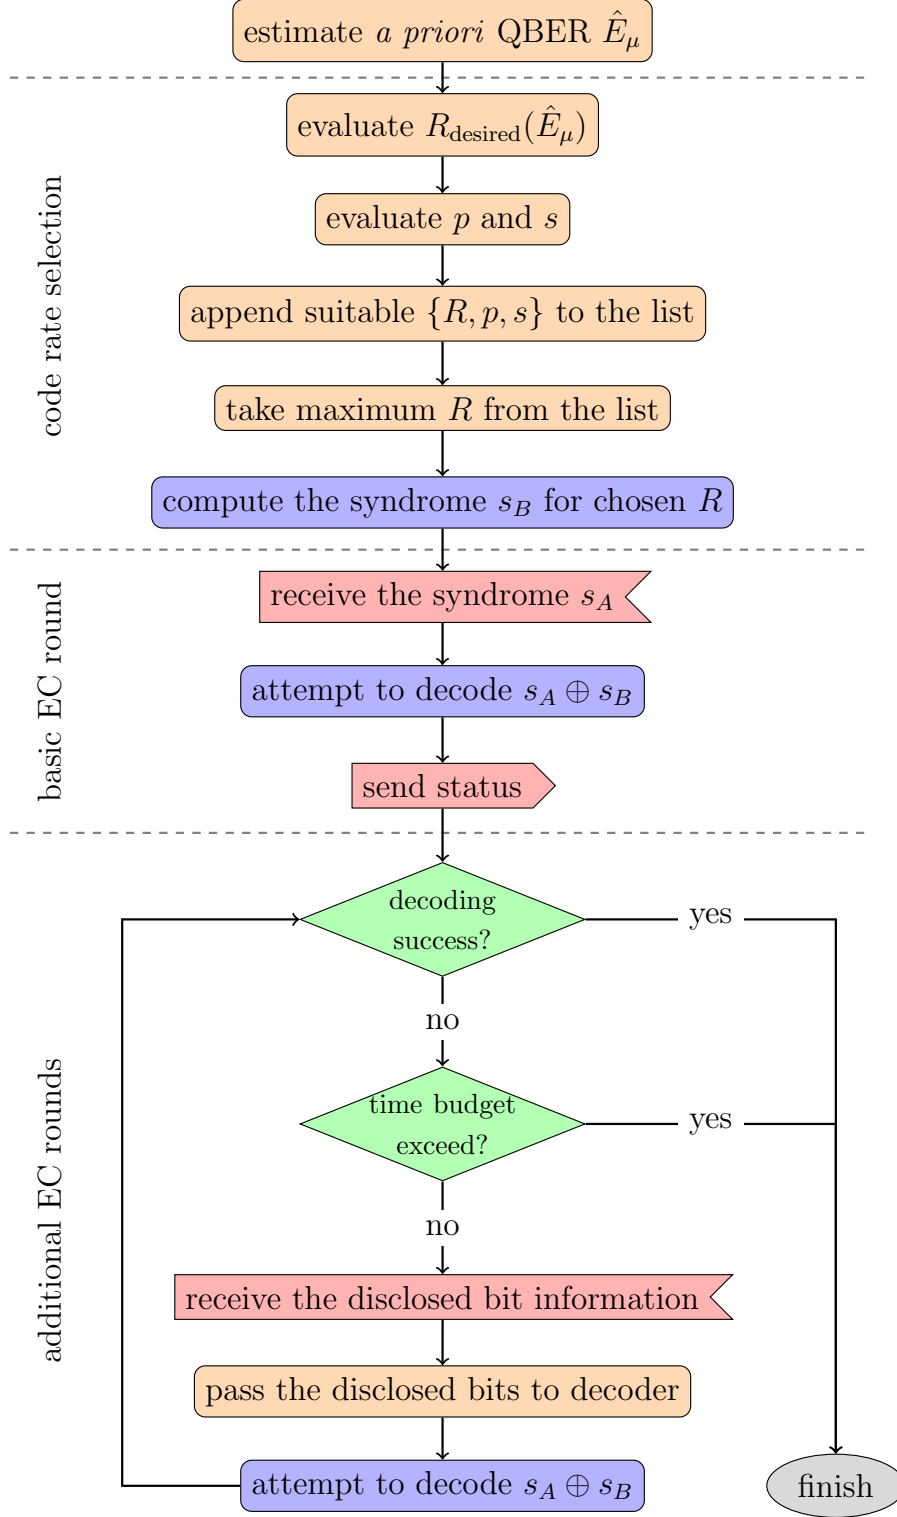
estimate *a priori* QBER $\hat{E}_\mu$

code rate selection

evaluate $R_{\text{desired}}(\hat{E}_\mu)$

evaluate $p$ and $s$

append suitable $\{R, p, s\}$ to the list

take maximum $R$ from the list

compute the syndrome $s_B$ for chosen $R$

basic EC round

receive the syndrome $s_A$

attempt to decode $s_A \oplus s_B$

send status

additional EC rounds

decoding success?

yes

no

time budget exceed?

yes

no

receive the disclosed bit information

pass the disclosed bits to decoder

attempt to decode $s_A \oplus s_B$

finish